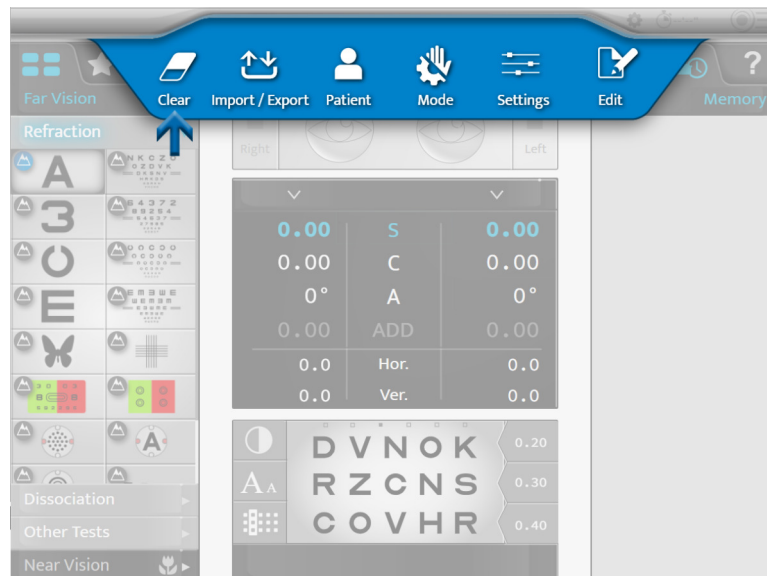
Far Vision

Clear
Import / Export
Patient
Mode
Settings
Edit

Memory

Refraction

Right
Left

| 0.00 | S | 0.00 |
|---|---|---|
| 0.00 | C | 0.00 |
| 0° | A | 0° |
| 0.00 | ADD | 0.00 |
| 0.0 | Hor. | 0.0 |
| 0.0 | Ver. | 0.0 |

A
3
E

D V N O K 0.20
R Z C N S 0.30
C O V H R 0.40

Dissociation
Other Tests
Near Vision